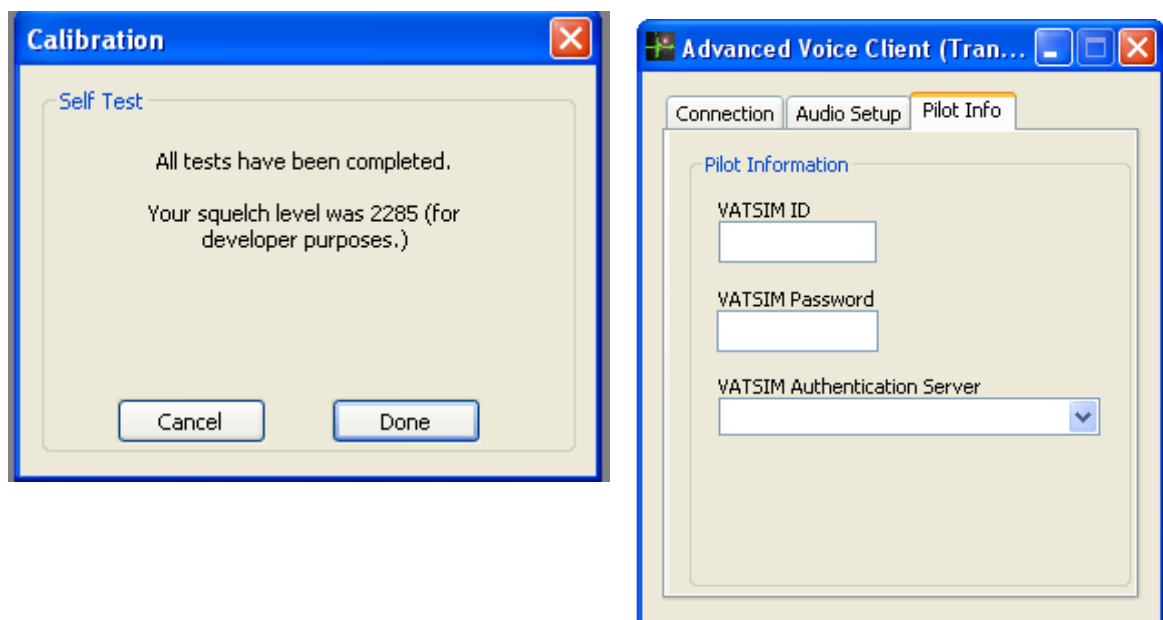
Calibration

Self Test

All tests have been completed.

Your squelch level was 2285 (for developer purposes.)

Cancel

Done

Advanced Voice Client (Tran...

Connection

Audio Setup

Pilot Info

Pilot Information

VATSIM ID

VATSIM Password

VATSIM Authentication Server